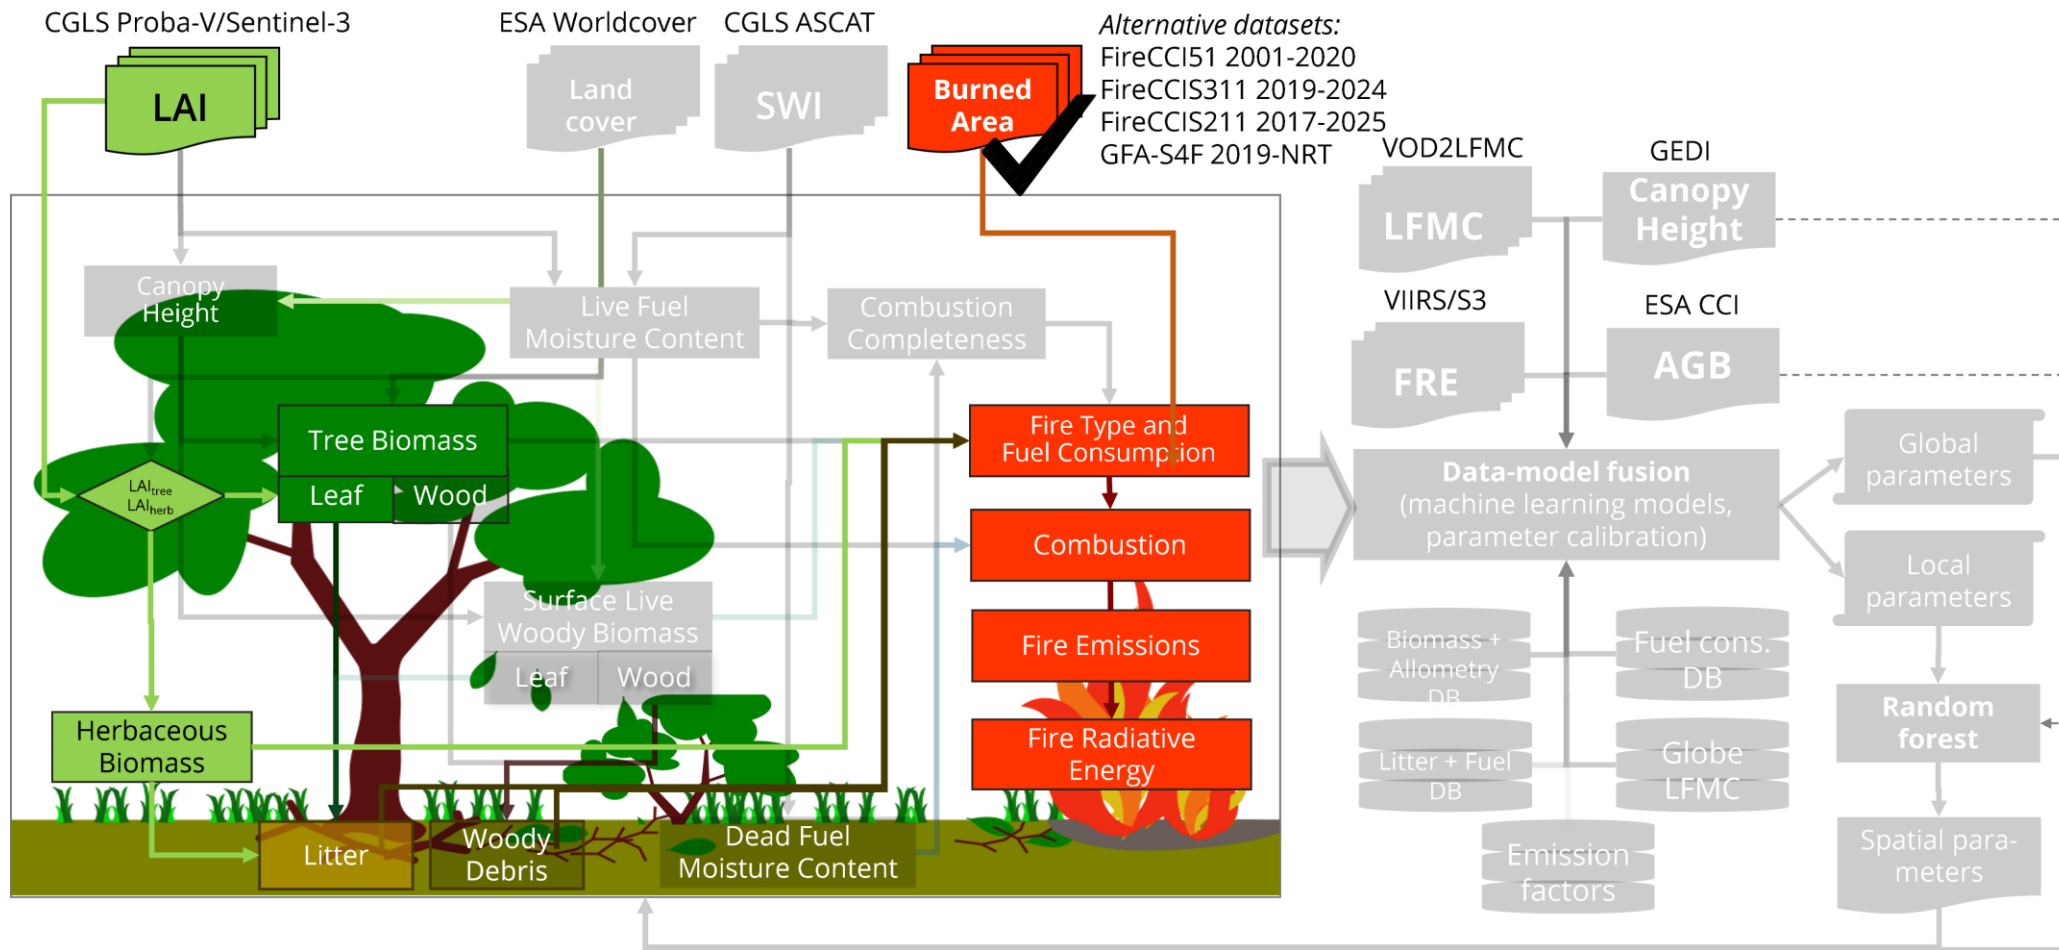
CGLS Proba-V/Sentinel-3

LAI

ESA Worldcover

Land cover

CGLS ASCAT

SWI

Burned Area

Alternative datasets:
FireCCI51 2001-2020
FireCCIS311 2019-2024
FireCCIS211 2017-2025
GFA-S4F 2019-NRT

VOD2LFMC

LFMC

GEDI

Canopy Height

VIIRS/S3

FRE

ESA CCI

AGB

Canopy Height

Live Fuel Moisture Content

Combustion Completeness

Tree Biomass

Leaf

Wood

$LAI_{tree}$
$LAI_{herb}$

Fire Type and Fuel Consumption

Combustion

Surface Live Woody Biomass

Leaf

Wood

Fire Emissions

Herbaceous Biomass

Fire Radiative Energy

Litter

Woody Debris

Dead Fuel Moisture Content

Data-model fusion (machine learning models, parameter calibration)

Global parameters

Local parameters

Biomass + Allometry DB

Fuel cons. DB

Litter + Fuel DB

Globe LFMC

Random forest

Emission factors

Spatial parameters